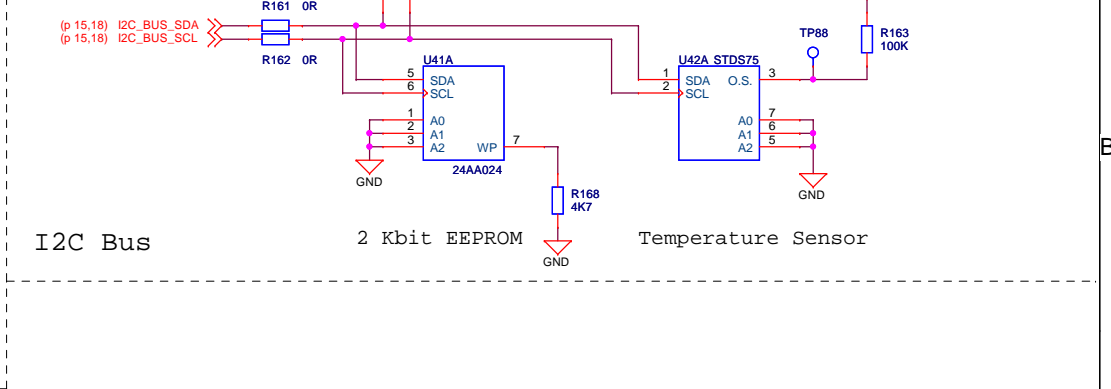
(p 15,18) I2C_BUS_SDA
(p 15,18) I2C_BUS_SCL

R161 0R
R162 0R

U41A
5 SDA
6 SCL
1 A0
2 A1
3 A2
WP 7
24AA024
GND

R168
4K7
GND

TP88
R163
100K

U42A STDS75
1 SDA
2 SCL
O.S. 3
A0 7
A1 6
A2 5
GND

B

I2C Bus

2 Kbit EEPROM

Temperature Sensor